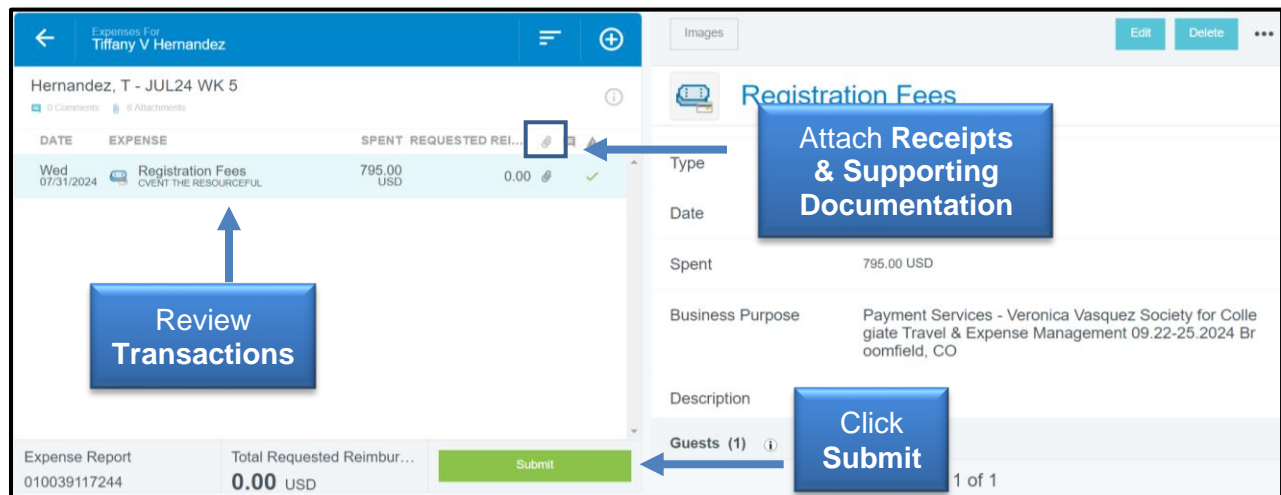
Expenses For
Tiffany V Hernandez

Hernandez, T - JUL24 WK 5
0 Comments 0 Attachments

DATE EXPENSE SPENT REQUESTED REI...

Wed 07/31/2024 Registration Fees CVENT THE RESOURCEFUL 795.00 USD 0.00

Review Transactions

Expense Report 010039117244
Total Requested Reimbur... 0.00 USD
Submit

Images
Edit Delete •••

Registration Fees

Attach Receipts & Supporting Documentation

Type

Date

Spent 795.00 USD

Business Purpose Payment Services - Veronica Vasquez Society for Collegiate Travel & Expense Management 09.22-25.2024 Broomfield, CO

Description

Click Submit

Guests (1)
1 of 1